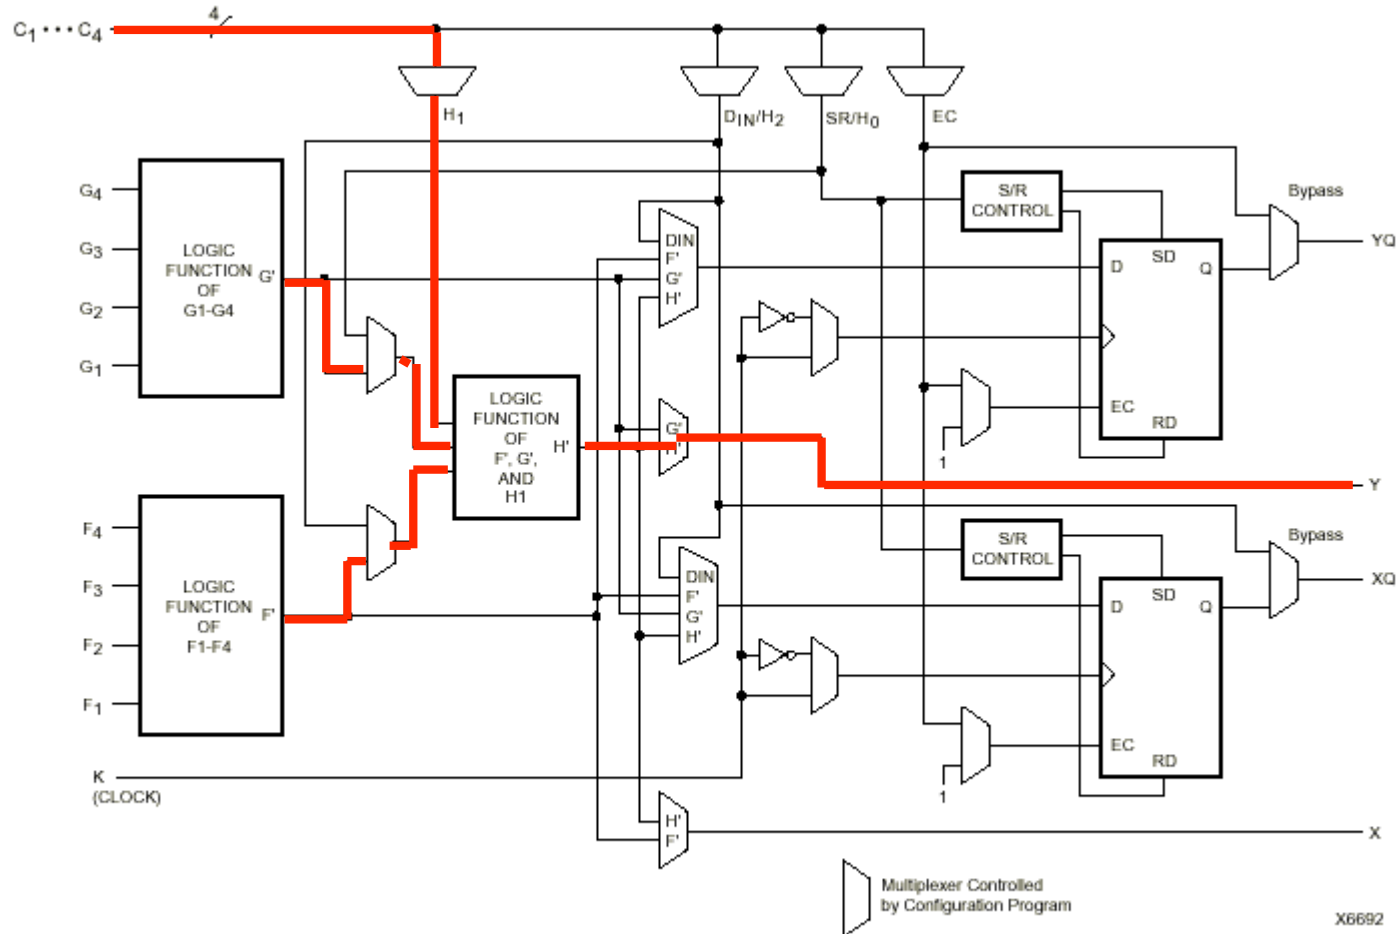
$C_1 \cdots C_4$
4
$H_1$
$D_{IN}/H_2$
$SR/H_0$
EC
$G_4$
$G_3$
$G_2$
$G_1$
LOGIC FUNCTION OF G1-G4
G'
S/R CONTROL
Bypass
YQ
DIN
F'
G'
H'
D
SD
Q
LOGIC FUNCTION OF F', G', AND H1
H'
EC
RD
1
G'
H'
Y
$F_4$
$F_3$
$F_2$
$F_1$
LOGIC FUNCTION OF F1-F4
F'
S/R CONTROL
Bypass
XQ
DIN
F'
G'
H'
D
SD
Q
EC
RD
1
K (CLOCK)
H'
F'
X
Multiplexer Controlled by Configuration Program
X6692